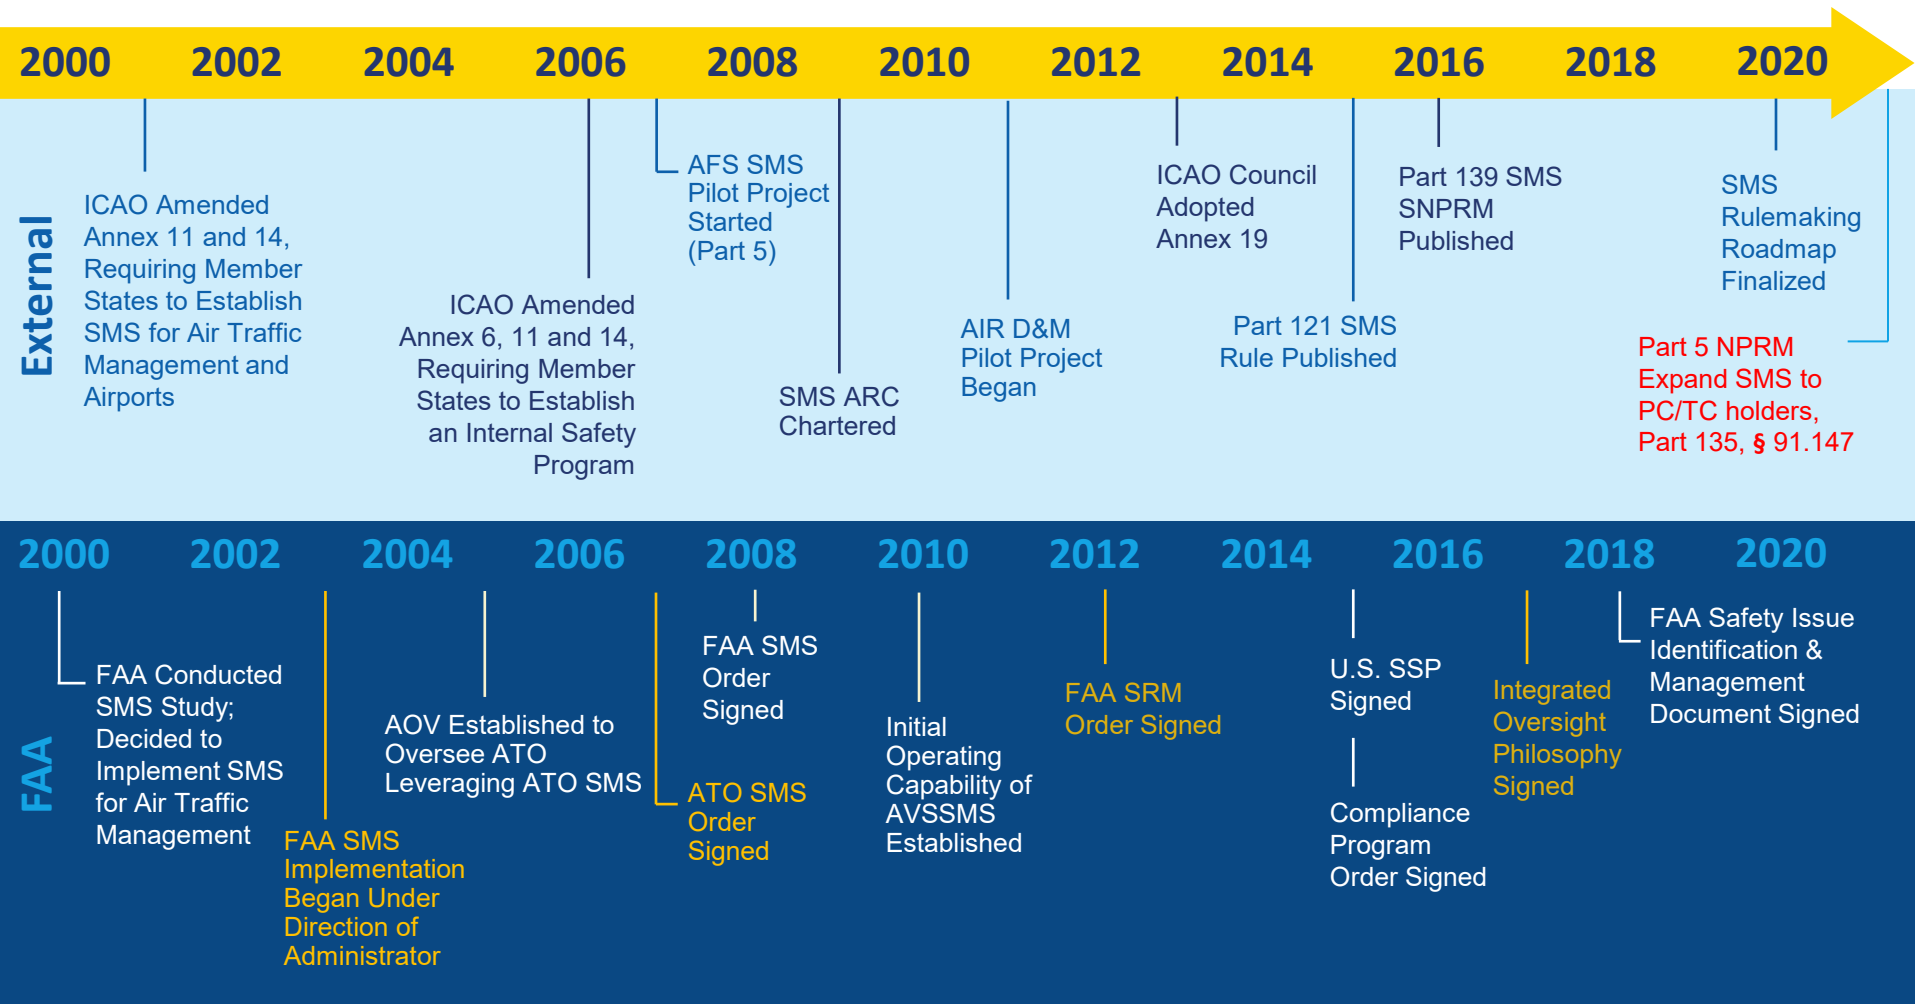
2000 2002 2004 2006 2008 2010 2012 2014 2016 2018 2020

External

ICAO Amended Annex 11 and 14, Requiring Member States to Establish SMS for Air Traffic Management and Airports

ICAO Amended Annex 6, 11 and 14, Requiring Member States to Establish an Internal Safety Program

AFS SMS Pilot Project Started (Part 5)

SMS ARC Chartered

AIR D&M Pilot Project Began

ICAO Council Adopted Annex 19

Part 121 SMS Rule Published

Part 139 SMS SNPRM Published

SMS Rulemaking Roadmap Finalized

Part 5 NPRM Expand SMS to PC/TC holders, Part 135, § 91.147

2000 2002 2004 2006 2008 2010 2012 2014 2016 2018 2020

FAA

FAA Conducted SMS Study; Decided to Implement SMS for Air Traffic Management

FAA SMS Implementation Began Under Direction of Administrator

AOV Established to Oversee ATO Leveraging ATO SMS

FAA SMS Order Signed

ATO SMS Order Signed

Initial Operating Capability of AVSSMS Established

FAA SRM Order Signed

U.S. SSP Signed

Compliance Program Order Signed

Integrated Oversight Philosophy Signed

FAA Safety Issue Identification & Management Document Signed